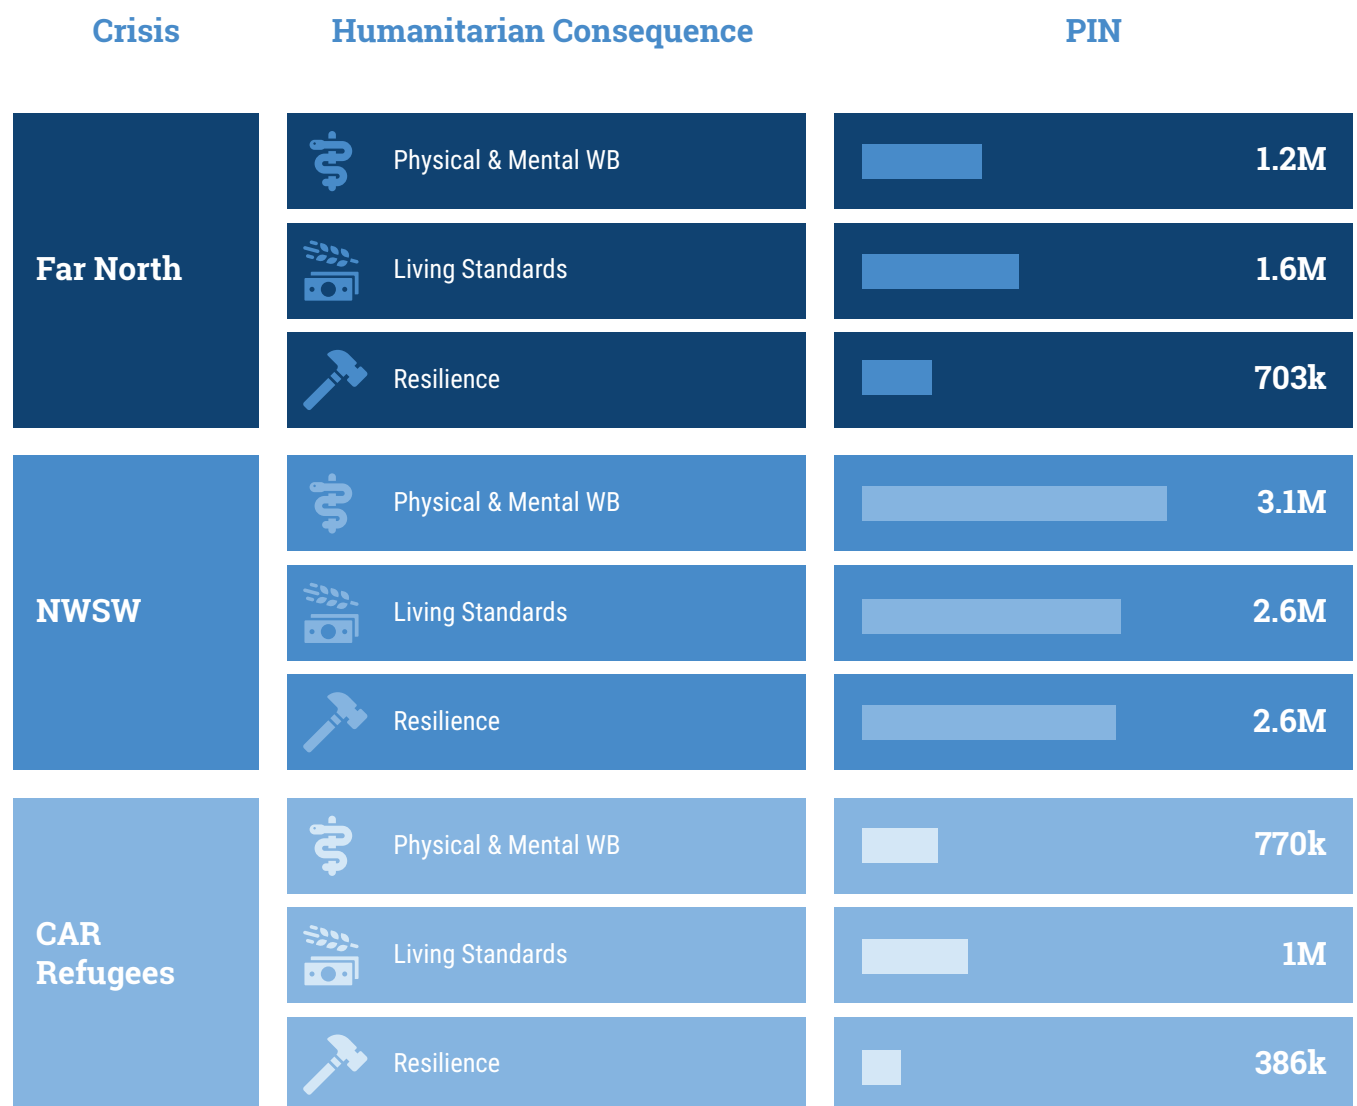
| Crisis | Humanitarian Consequence | PIN |
|---|---|---|
| Far North | Physical & Mental WB | 1.2M |
| | Living Standards | 1.6M |
| | Resilience | 703k |
| NWSW | Physical & Mental WB | 3.1M |
| | Living Standards | 2.6M |
| | Resilience | 2.6M |
| CAR Refugees | Physical & Mental WB | 770k |
| | Living Standards | 1M |
| | Resilience | 386k |